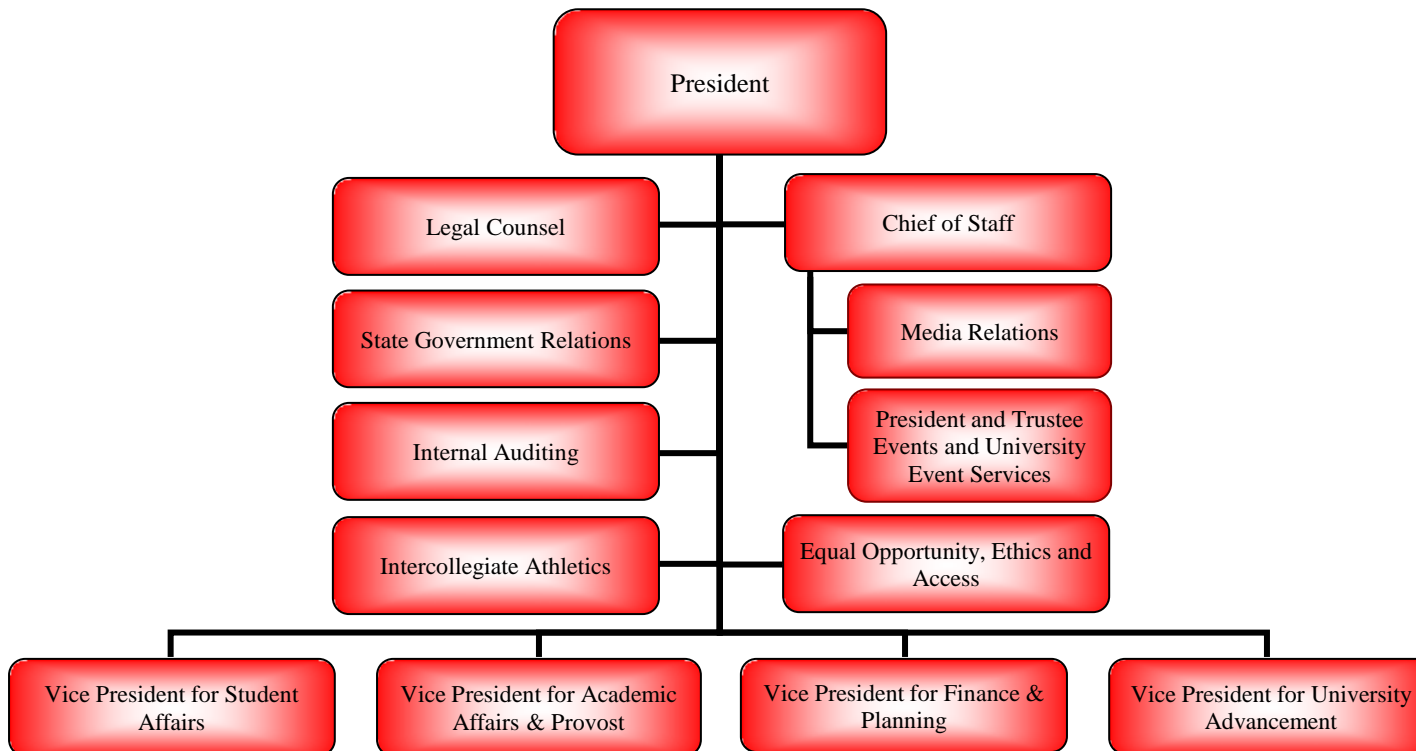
President

Legal Counsel

Chief of Staff

State Government Relations

Media Relations

Internal Auditing

President and Trustee Events and University Event Services

Intercollegiate Athletics

Equal Opportunity, Ethics and Access

Vice President for Student Affairs

Vice President for Academic Affairs & Provost

Vice President for Finance & Planning

Vice President for University Advancement